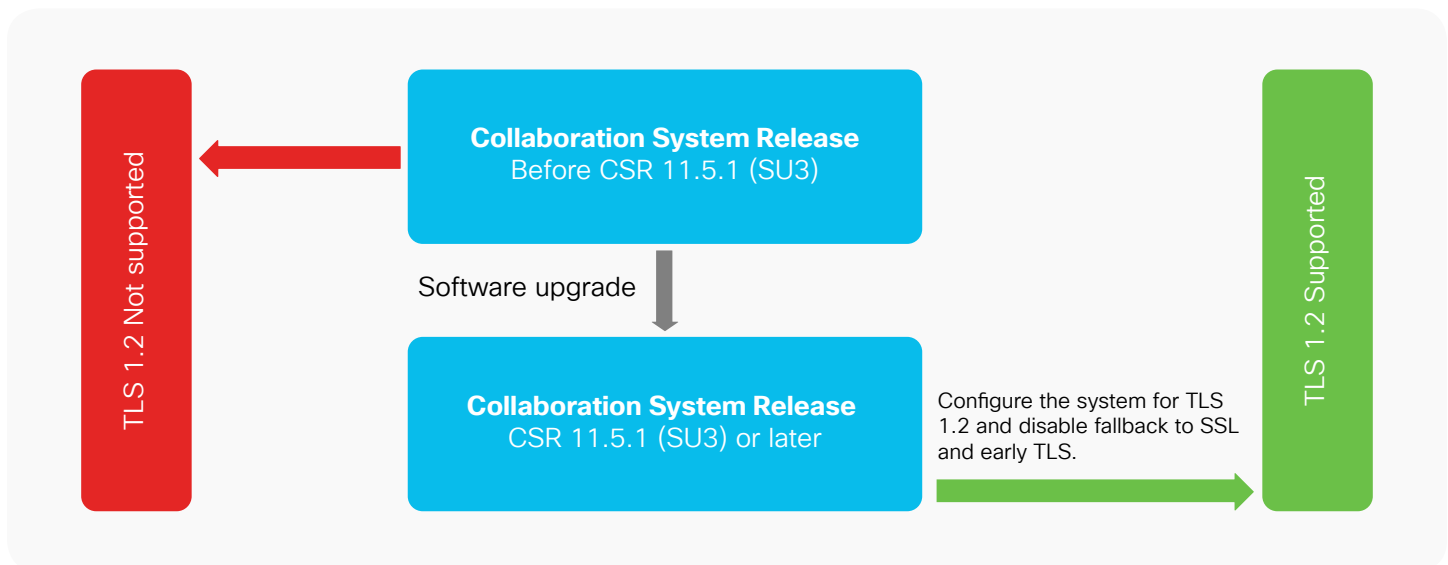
TLS 1.2 Not supported

Collaboration System Release
Before CSR 11.5.1 (SU3)

Software upgrade

Collaboration System Release
CSR 11.5.1 (SU3) or later

Configure the system for TLS 1.2 and disable fallback to SSL and early TLS.

TLS 1.2 Supported